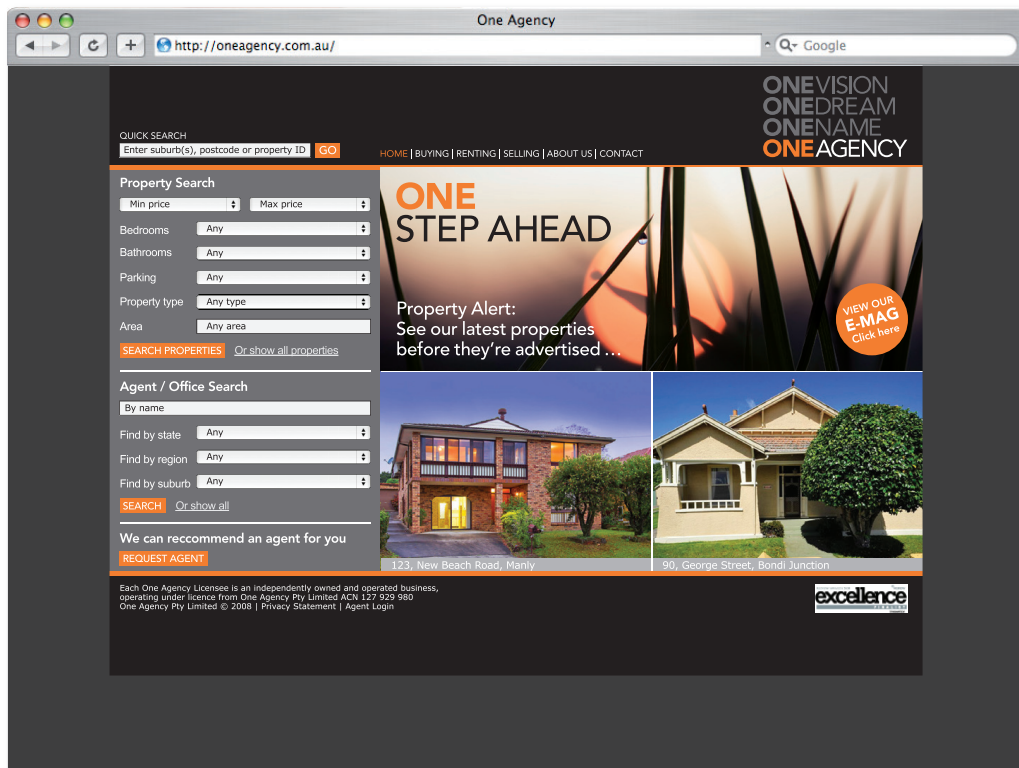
One Agency

http://oneagency.com.au/

Google

ONEVISION
ONEDREAM
ONENAME
ONEAGENCY

QUICK SEARCH
Enter suburb(s), postcode or property ID GO

HOME | BUYING | RENTING | SELLING | ABOUT US | CONTACT

Property Search
Min price
Max price
Bedrooms Any
Bathrooms Any
Parking Any
Property type Any type
Area Any area
SEARCH PROPERTIES Or show all properties

Agent / Office Search
By name
Find by state Any
Find by region Any
Find by suburb Any
SEARCH Or show all

We can reccommend an agent for you
REQUEST AGENT

ONE
STEP AHEAD

Property Alert:
See our latest properties
before they're advertised ...

VIEW OUR
E-MAG
Click here

123, New Beach Road, Manly
90, George Street, Bondi Junction

Each One Agency Licensee is an independently owned and operated business, operating under licence from One Agency Pty Limited ACN 127 929 980
One Agency Pty Limited © 2008 | Privacy Statement | Agent Login

excellence